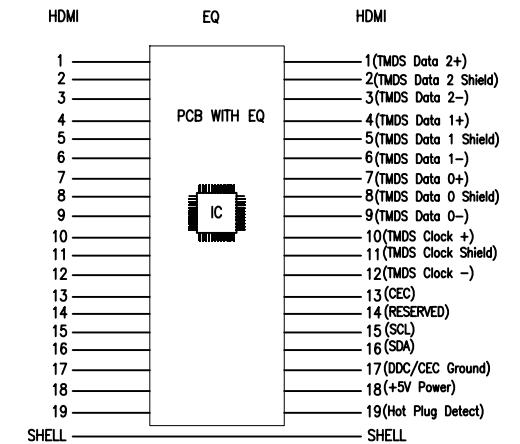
HDMI EQ HDMI

PCB WITH EQ

IC

1
2
3
4
5
6
7
8
9
10
11
12
13
14
15
16
17
18
19
SHELL

1(TMDS Data 2+)
2(TMDS Data 2 Shield)
3(TMDS Data 2–)
4(TMDS Data 1+)
5(TMDS Data 1 Shield)
6(TMDS Data 1–)
7(TMDS Data 0+)
8(TMDS Data 0 Shield)
9(TMDS Data 0–)
10(TMDS Clock +)
11(TMDS Clock Shield)
12(TMDS Clock –)
13(CEC)
14(RESERVED)
15(SCL)
16(SDA)
17(DDC/CEC Ground)
18(+5V Power)
19(Hot Plug Detect)
SHELL